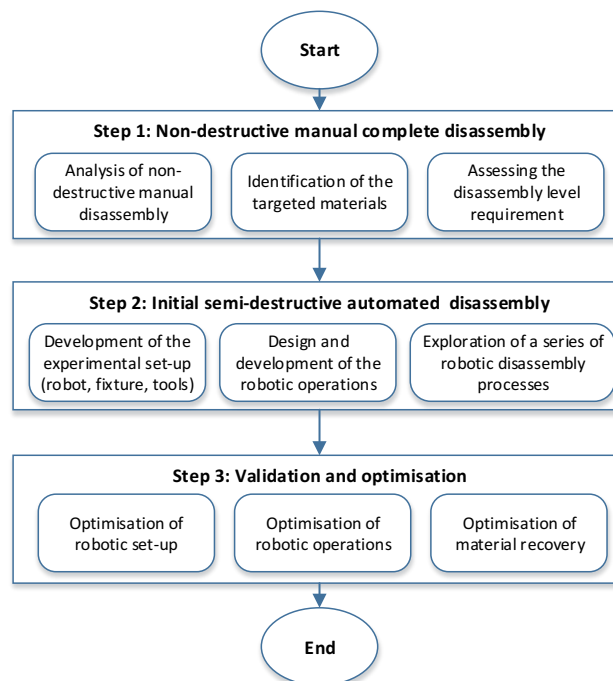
Start

Step 1: Non-destructive manual complete disassembly

Analysis of non-destructive manual disassembly

Identification of the targeted materials

Assessing the disassembly level requirement

Step 2: Initial semi-destructive automated disassembly

Development of the experimental set-up (robot, fixture, tools)

Design and development of the robotic operations

Exploration of a series of robotic disassembly processes

Step 3: Validation and optimisation

Optimisation of robotic set-up

Optimisation of robotic operations

Optimisation of material recovery

End